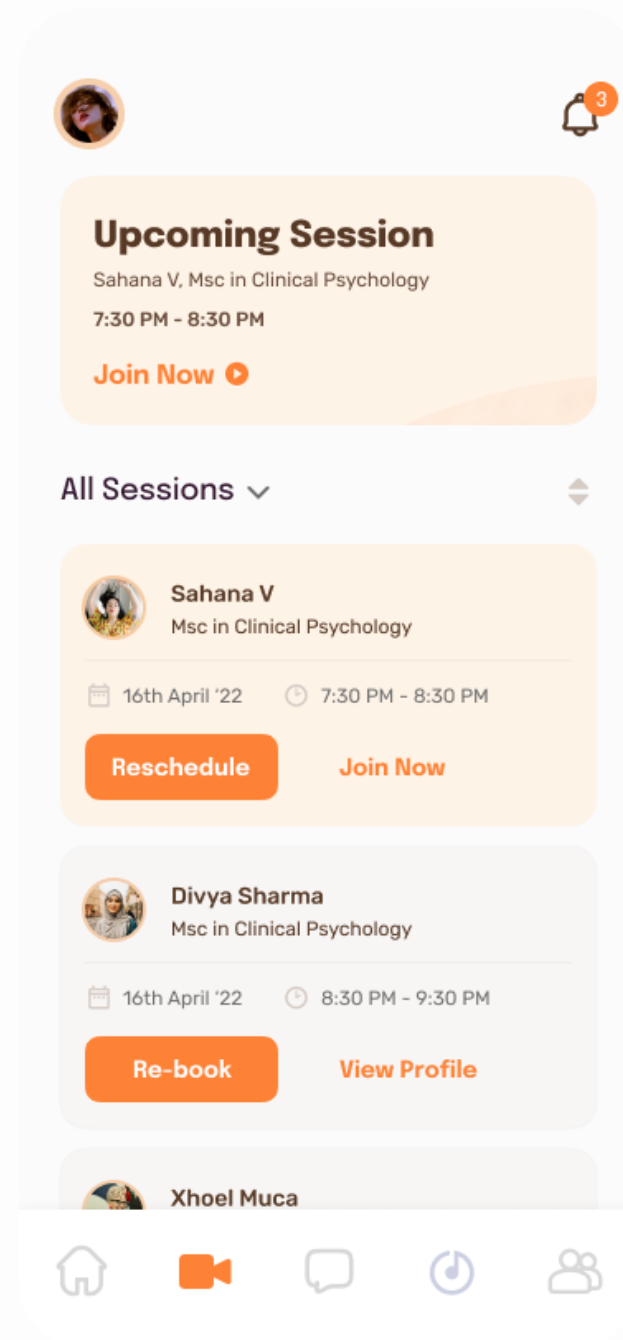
3

Upcoming Session

Sahana V, Msc in Clinical Psychology

7:30 PM - 8:30 PM

Join Now

All Sessions

Sahana V
Msc in Clinical Psychology

16th April '22 7:30 PM - 8:30 PM

Reschedule Join Now

Divya Sharma
Msc in Clinical Psychology

16th April '22 8:30 PM - 9:30 PM

Re-book View Profile

Xhoel Muca